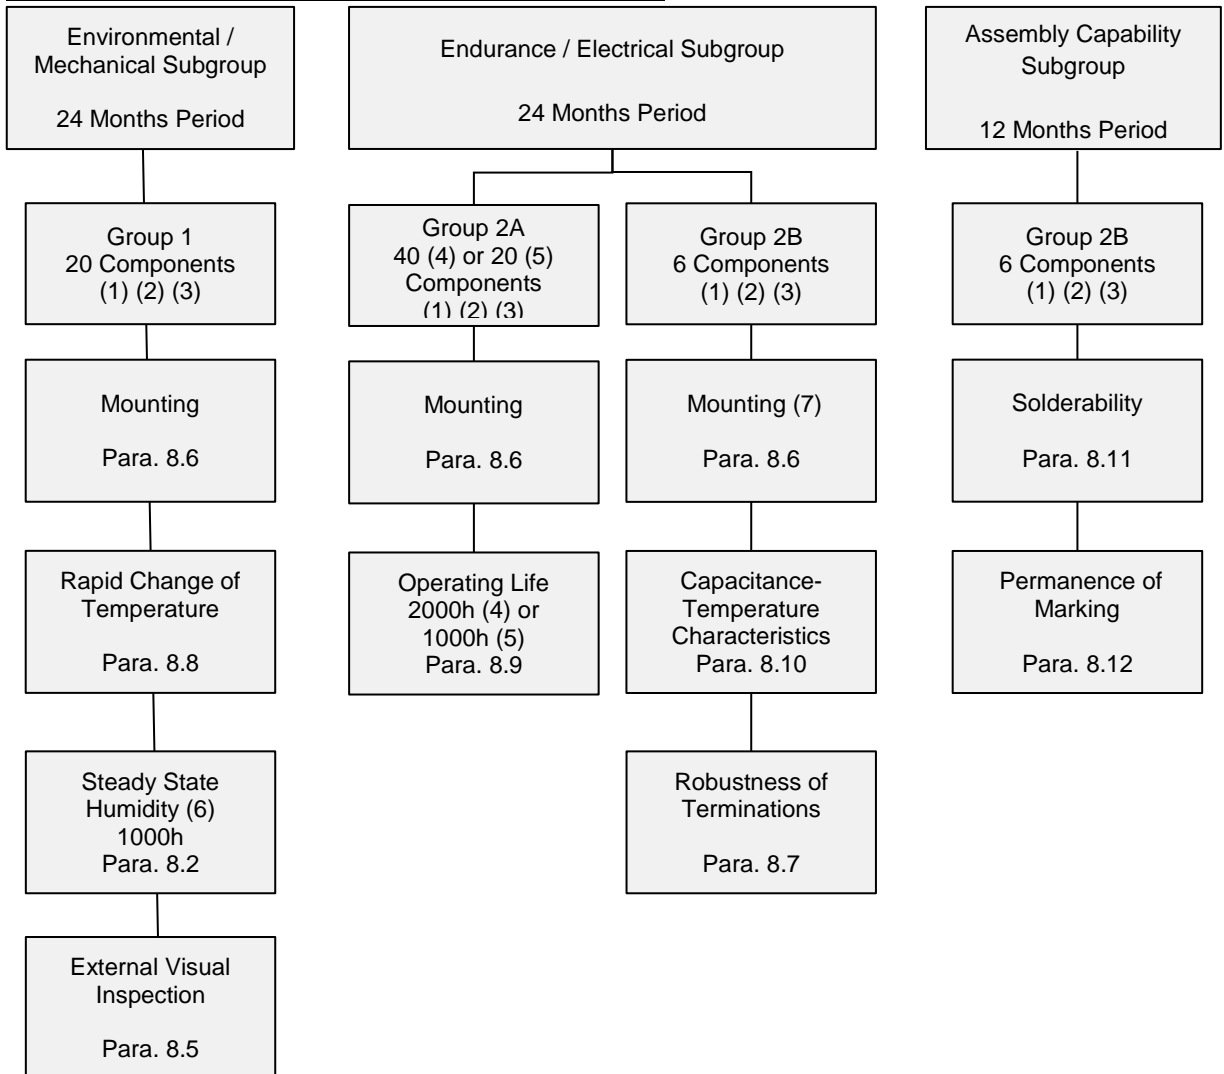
Environmental / Mechanical Subgroup

24 Months Period

Group 1
20 Components
(1) (2) (3)

Mounting

Para. 8.6

Rapid Change of Temperature

Para. 8.8

Steady State Humidity (6)
1000h
Para. 8.2

External Visual Inspection

Para. 8.5

Endurance / Electrical Subgroup

24 Months Period

Group 2A
40 (4) or 20 (5)
Components
(1) (2) (3)

Mounting

Para. 8.6

Operating Life
2000h (4) or
1000h (5)
Para. 8.9

Group 2B
6 Components
(1) (2) (3)

Mounting (7)

Para. 8.6

Capacitance-Temperature Characteristics
Para. 8.10

Robustness of Terminations

Para. 8.7

Assembly Capability Subgroup

12 Months Period

Group 2B
6 Components
(1) (2) (3)

Solderability

Para. 8.11

Permanence of Marking

Para. 8.12